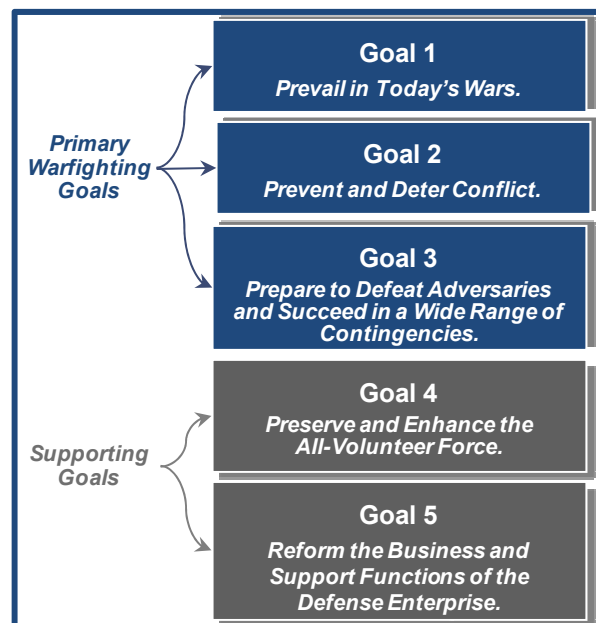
Primary Warfighting Goals

Goal 1
Prevail in Today's Wars.

Goal 2
Prevent and Deter Conflict.

Goal 3
Prepare to Defeat Adversaries and Succeed in a Wide Range of Contingencies.

Supporting Goals

Goal 4
Preserve and Enhance the All-Volunteer Force.

Goal 5
Reform the Business and Support Functions of the Defense Enterprise.